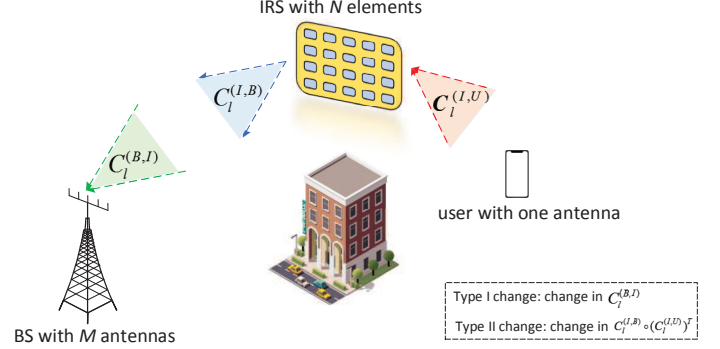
IRS with $N$ elements

$C_l^{(I,B)}$

$C_l^{(I,U)}$

$C_l^{(B,I)}$

user with one antenna

BS with $M$ antennas

Type I change: change in $C_l^{(B,I)}$

Type II change: change in $C_l^{(I,B)} \circ (C_l^{(I,U)})^T$